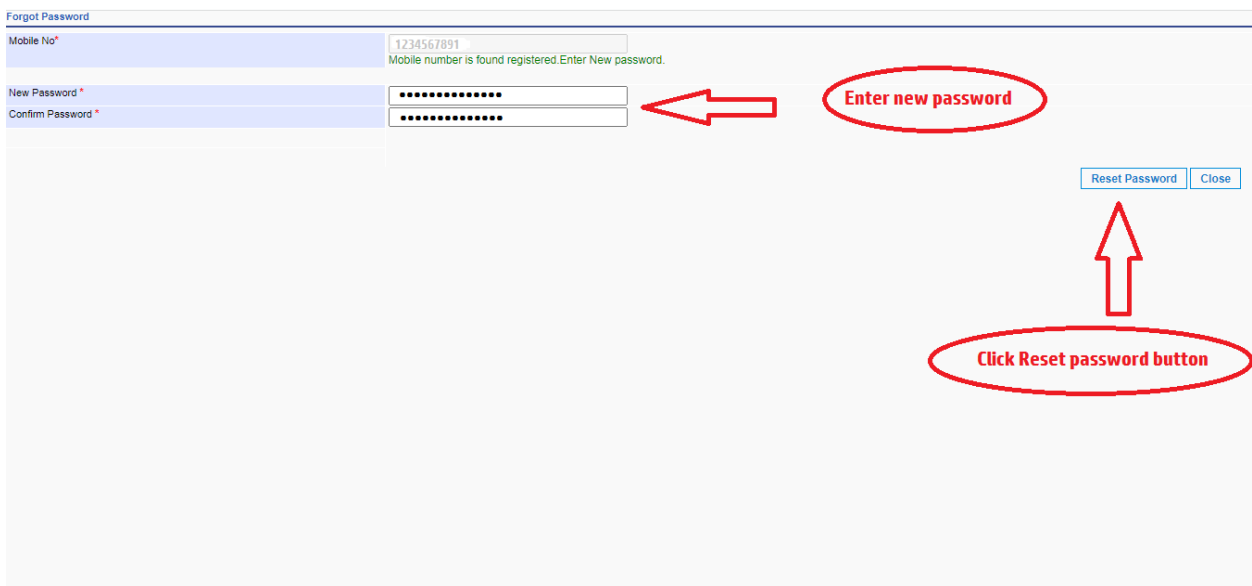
Forgot Password

Mobile No*

1234567891

Mobile number is found registered.Enter New password.

New Password *

•••••••••••••••

Confirm Password *

•••••••••••••••

Enter new password

Reset Password

Close

Click Reset password button